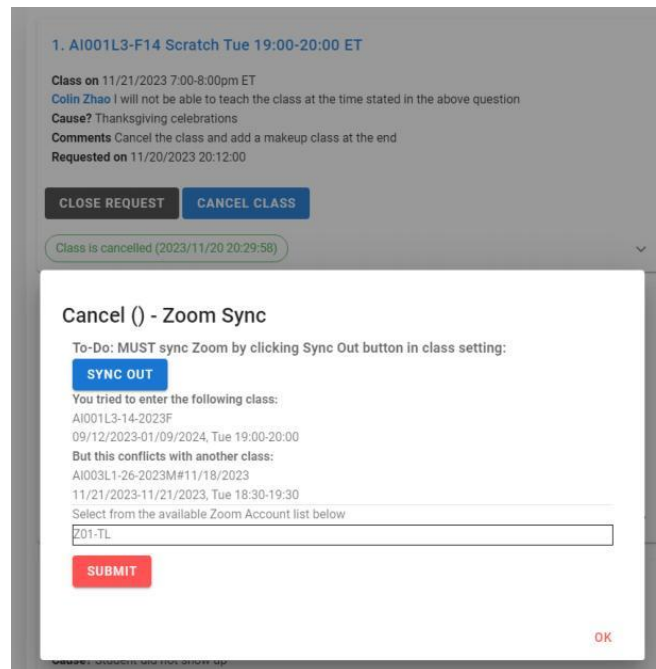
1. AI001L3-F14 Scratch Tue 19:00-20:00 ET

**Class on** 11/21/2023 7:00-8:00pm ET
Colin Zhao I will not be able to teach the class at the time stated in the above question
**Cause?** Thanksgiving celebrations
**Comments** Cancel the class and add a makeup class at the end
**Requested on** 11/20/2023 20:12:00

CLOSE REQUEST CANCEL CLASS

Class is cancelled (2023/11/20 20:29:58)

Cancel () - Zoom Sync

To-Do: MUST sync Zoom by clicking Sync Out button in class setting:

SYNC OUT

You tried to enter the following class:
AI001L3-14-2023F
09/12/2023-01/09/2024, Tue 19:00-20:00
But this conflicts with another class:
AI003L1-26-2023M#11/18/2023
11/21/2023-11/21/2023, Tue 18:30-19:30
Select from the available Zoom Account list below
Z01-TL

SUBMIT

OK

Cause: Student did not show up